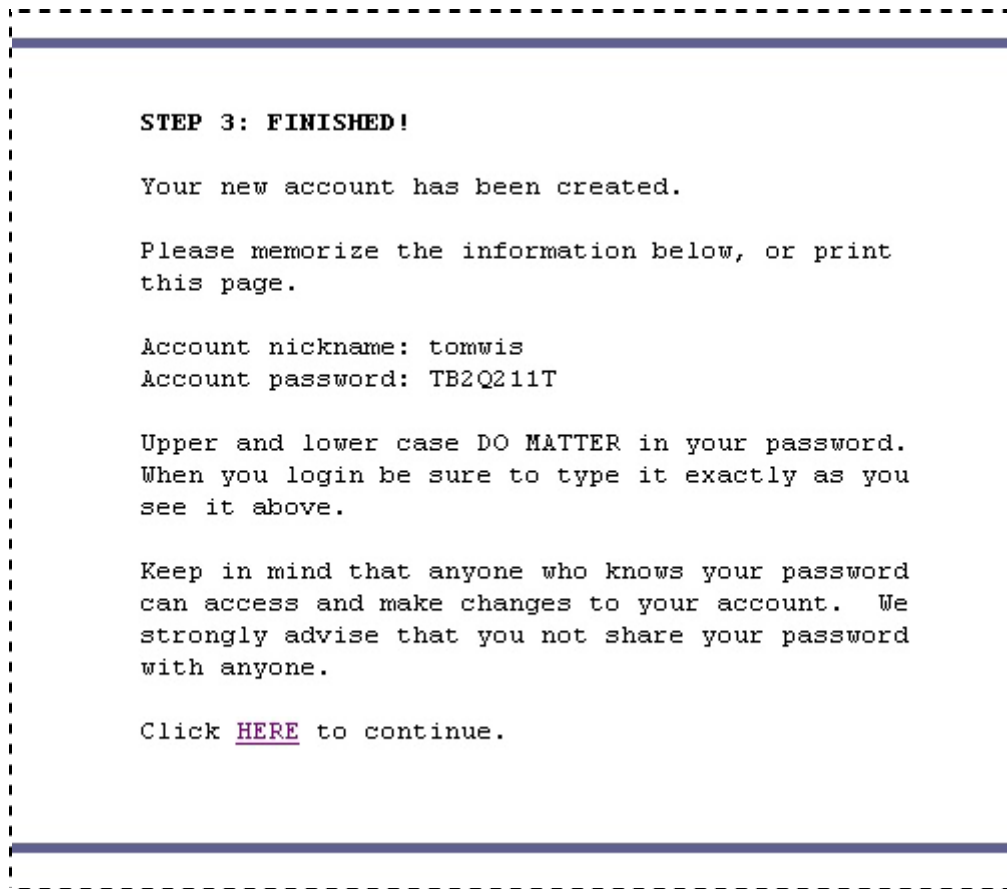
STEP 3: FINISHED!

Your new account has been created.

Please memorize the information below, or print this page.

Account nickname: tomwis
Account password: TB2Q211T

Upper and lower case DO MATTER in your password. When you login be sure to type it exactly as you see it above.

Keep in mind that anyone who knows your password can access and make changes to your account. We strongly advise that you not share your password with anyone.

Click HERE to continue.